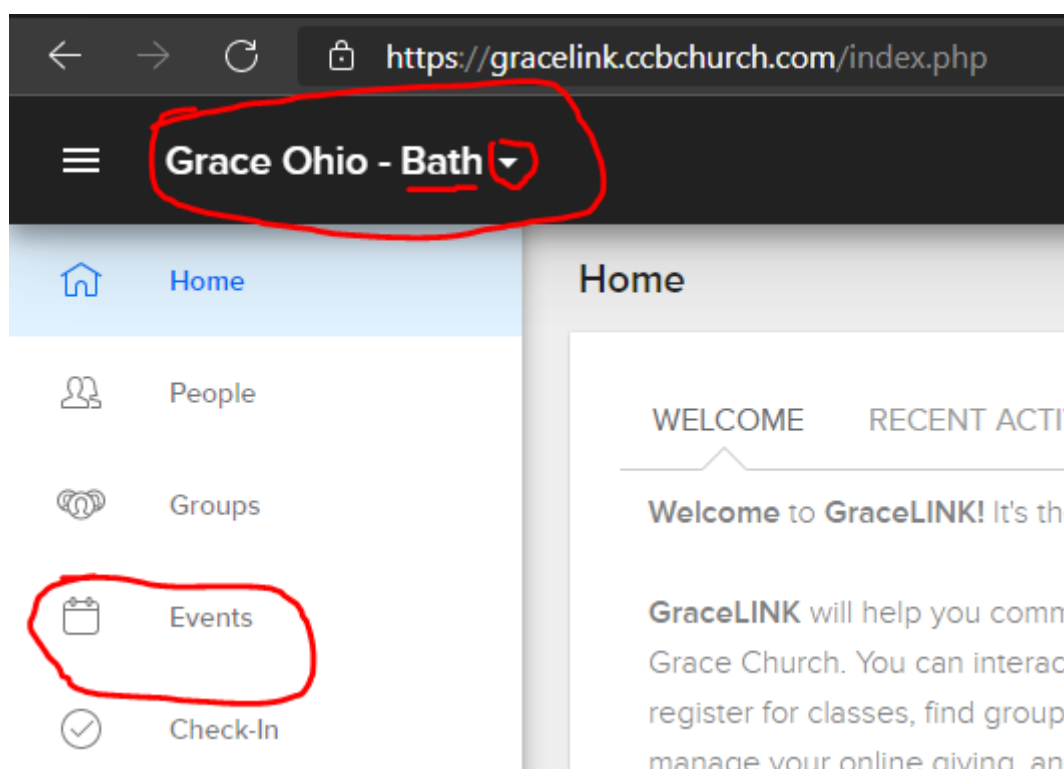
https://gracelink.ccbchurch.com/index.php

Grace Ohio - Bath

Home
People
Groups
Events
Check-In

Home

WELCOME RECENT ACTI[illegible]

Welcome to GraceLINK! It's th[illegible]

GraceLINK will help you comm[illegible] Grace Church. You can interac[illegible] register for classes, find group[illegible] manage your online giving, an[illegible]